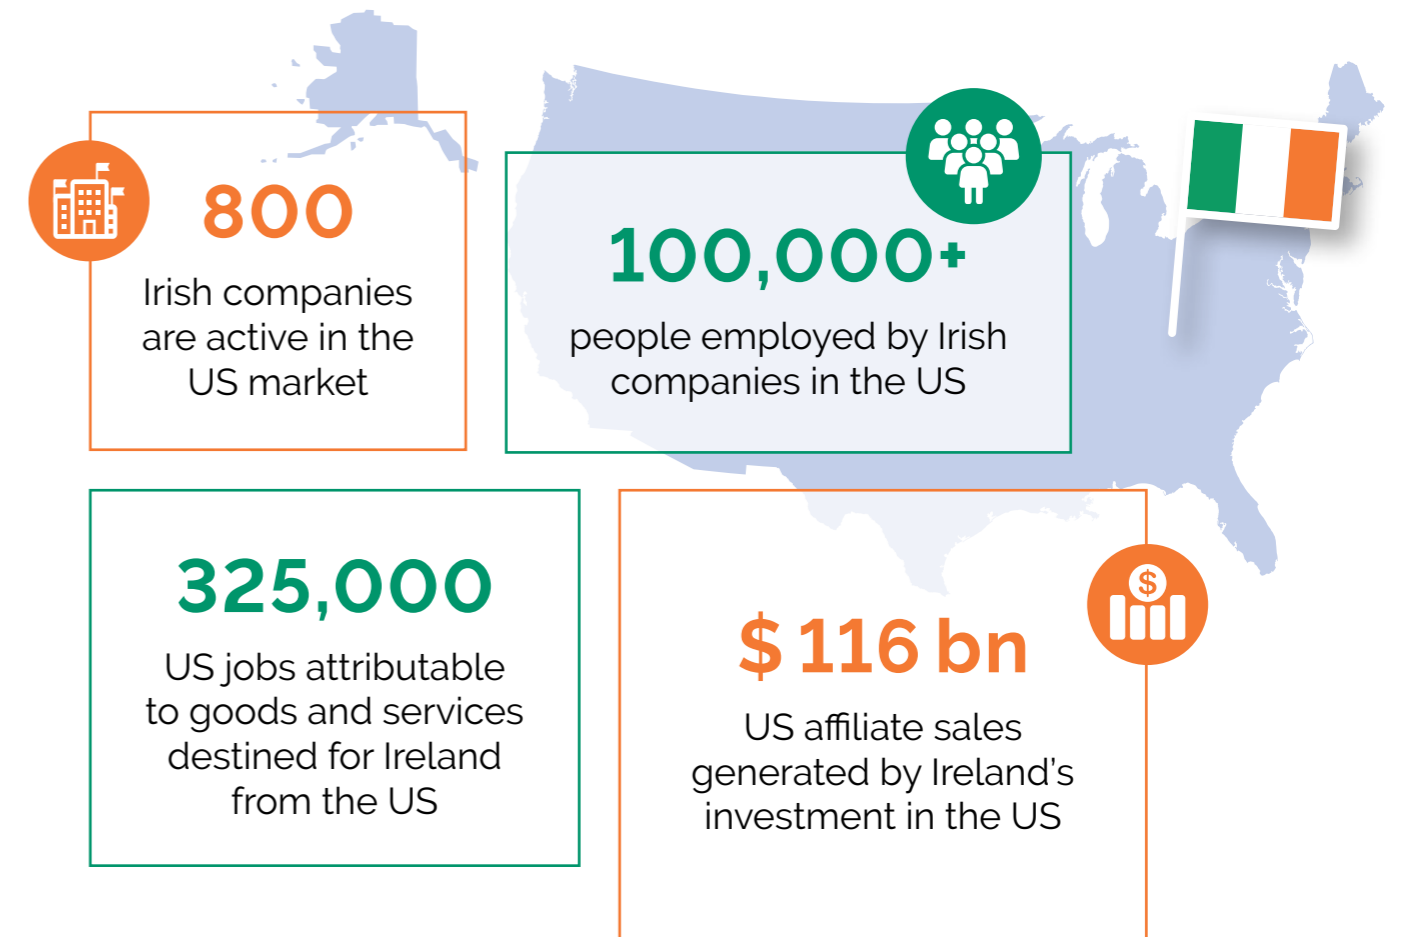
800

Irish companies are active in the US market

100,000+

people employed by Irish companies in the US

325,000

US jobs attributable to goods and services destined for Ireland from the US

$ 116 bn

US affiliate sales generated by Ireland's investment in the US

$